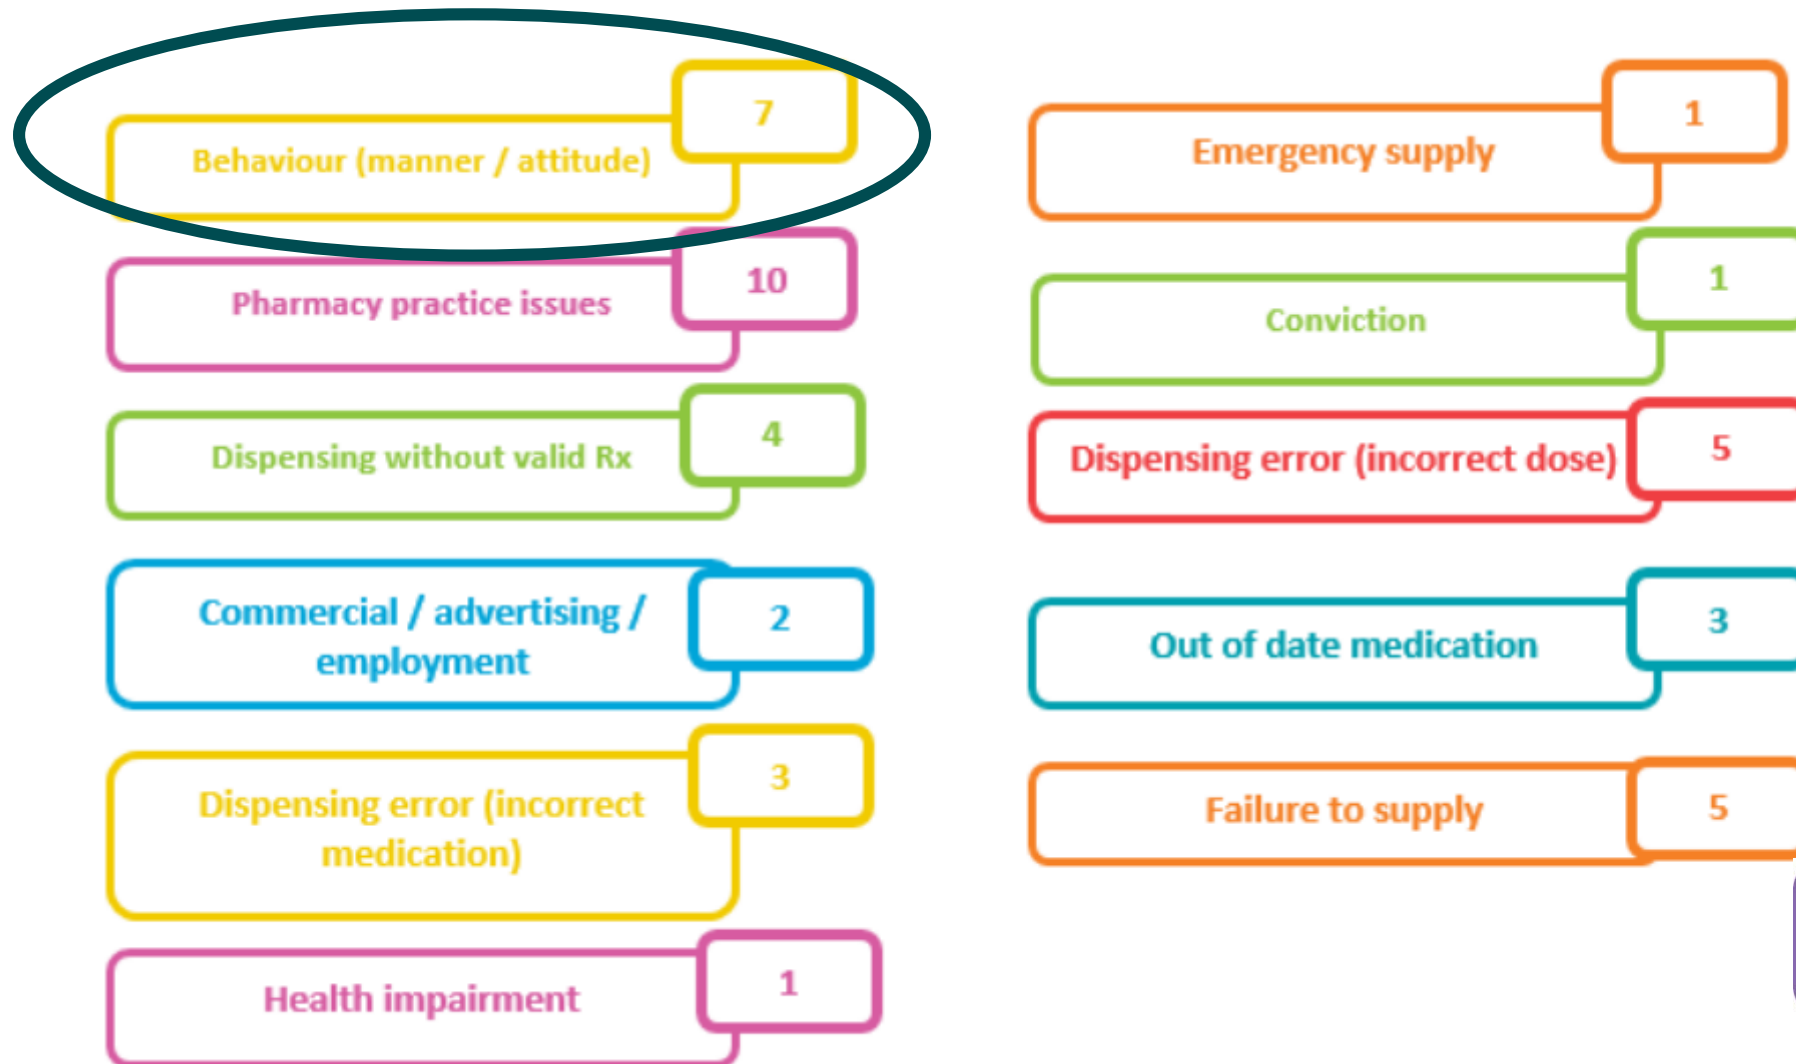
Behaviour (manner / attitude) 7

Pharmacy practice issues 10

Dispensing without valid Rx 4

Commercial / advertising / employment 2

Dispensing error (incorrect medication) 3

Health impairment 1

Emergency supply 1

Conviction 1

Dispensing error (incorrect dose) 5

Out of date medication 3

Failure to supply 5